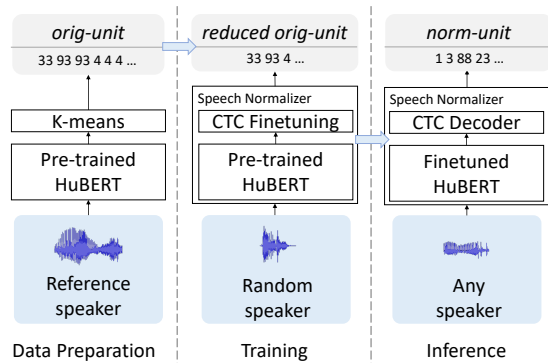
orig-unit
33 93 93 4 4 4 ...

K-means

Pre-trained HuBERT

Reference speaker

Data Preparation

reduced orig-unit
33 93 4 ...

Speech Normalizer

CTC Finetuning

Pre-trained HuBERT

Random speaker

Training

norm-unit
1 3 88 23 ...

Speech Normalizer

CTC Decoder

Finetuned HuBERT

Any speaker

Inference